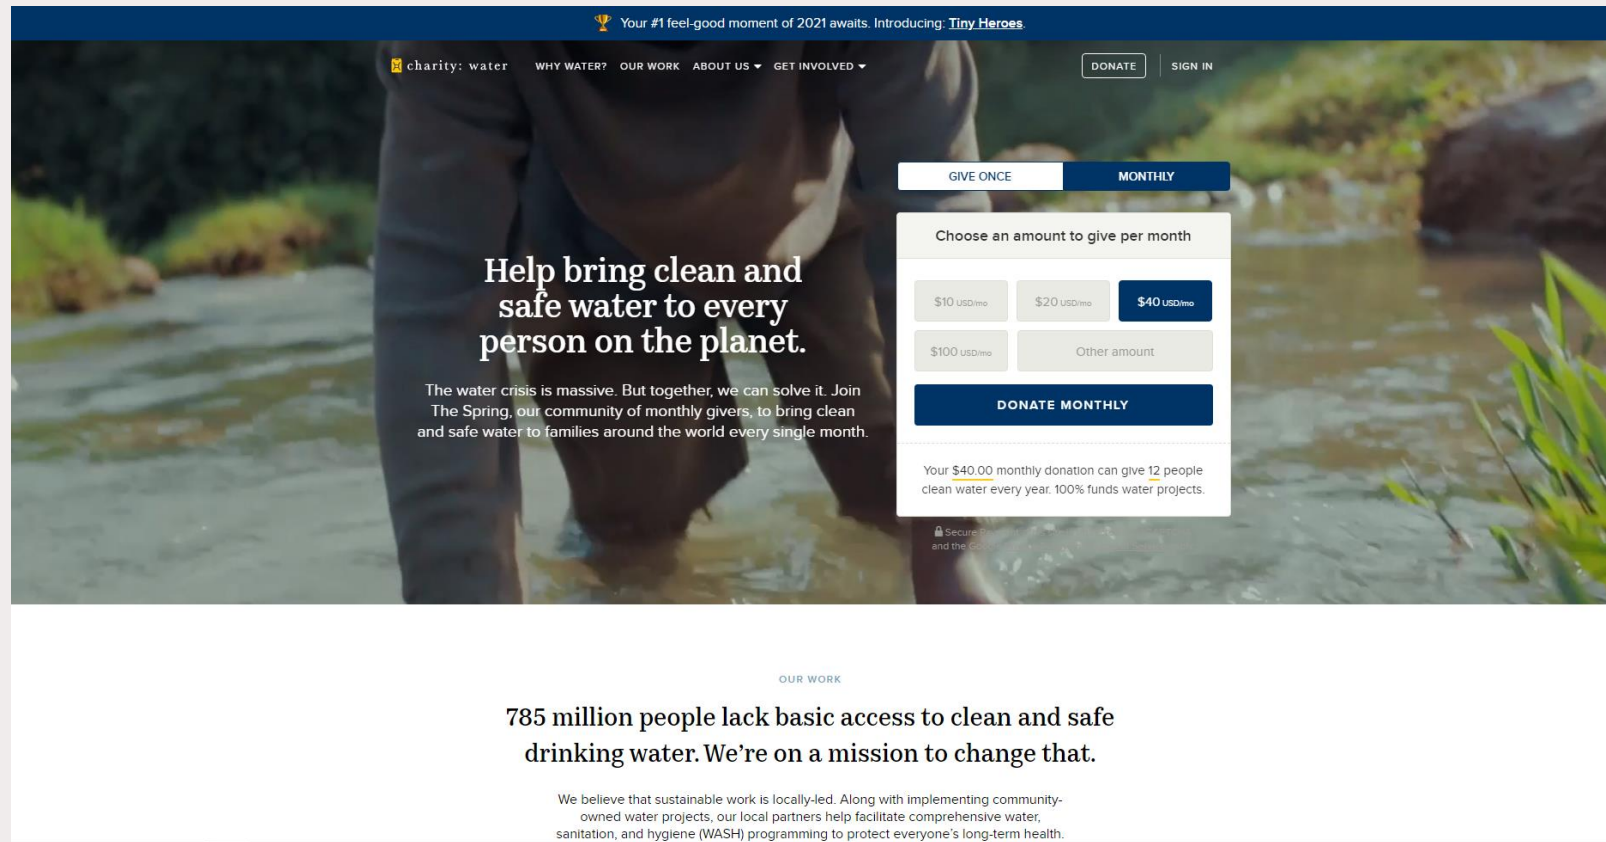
Your #1 feel-good moment of 2021 awaits. Introducing: Tiny Heroes.

charity: water WHY WATER? OUR WORK ABOUT US GET INVOLVED DONATE SIGN IN

Help bring clean and safe water to every person on the planet.

The water crisis is massive. But together, we can solve it. Join The Spring, our community of monthly givers, to bring clean and safe water to families around the world every single month.

GIVE ONCE MONTHLY

Choose an amount to give per month

$10 USD/mo $20 USD/mo $40 USD/mo
$100 USD/mo Other amount

DONATE MONTHLY

Your $40.00 monthly donation can give 12 people clean water every year. 100% funds water projects.

Secure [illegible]
and the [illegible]

OUR WORK

785 million people lack basic access to clean and safe drinking water. We're on a mission to change that.

We believe that sustainable work is locally-led. Along with implementing community-owned water projects, our local partners help facilitate comprehensive water, sanitation, and hygiene (WASH) programming to protect everyone's long-term health.